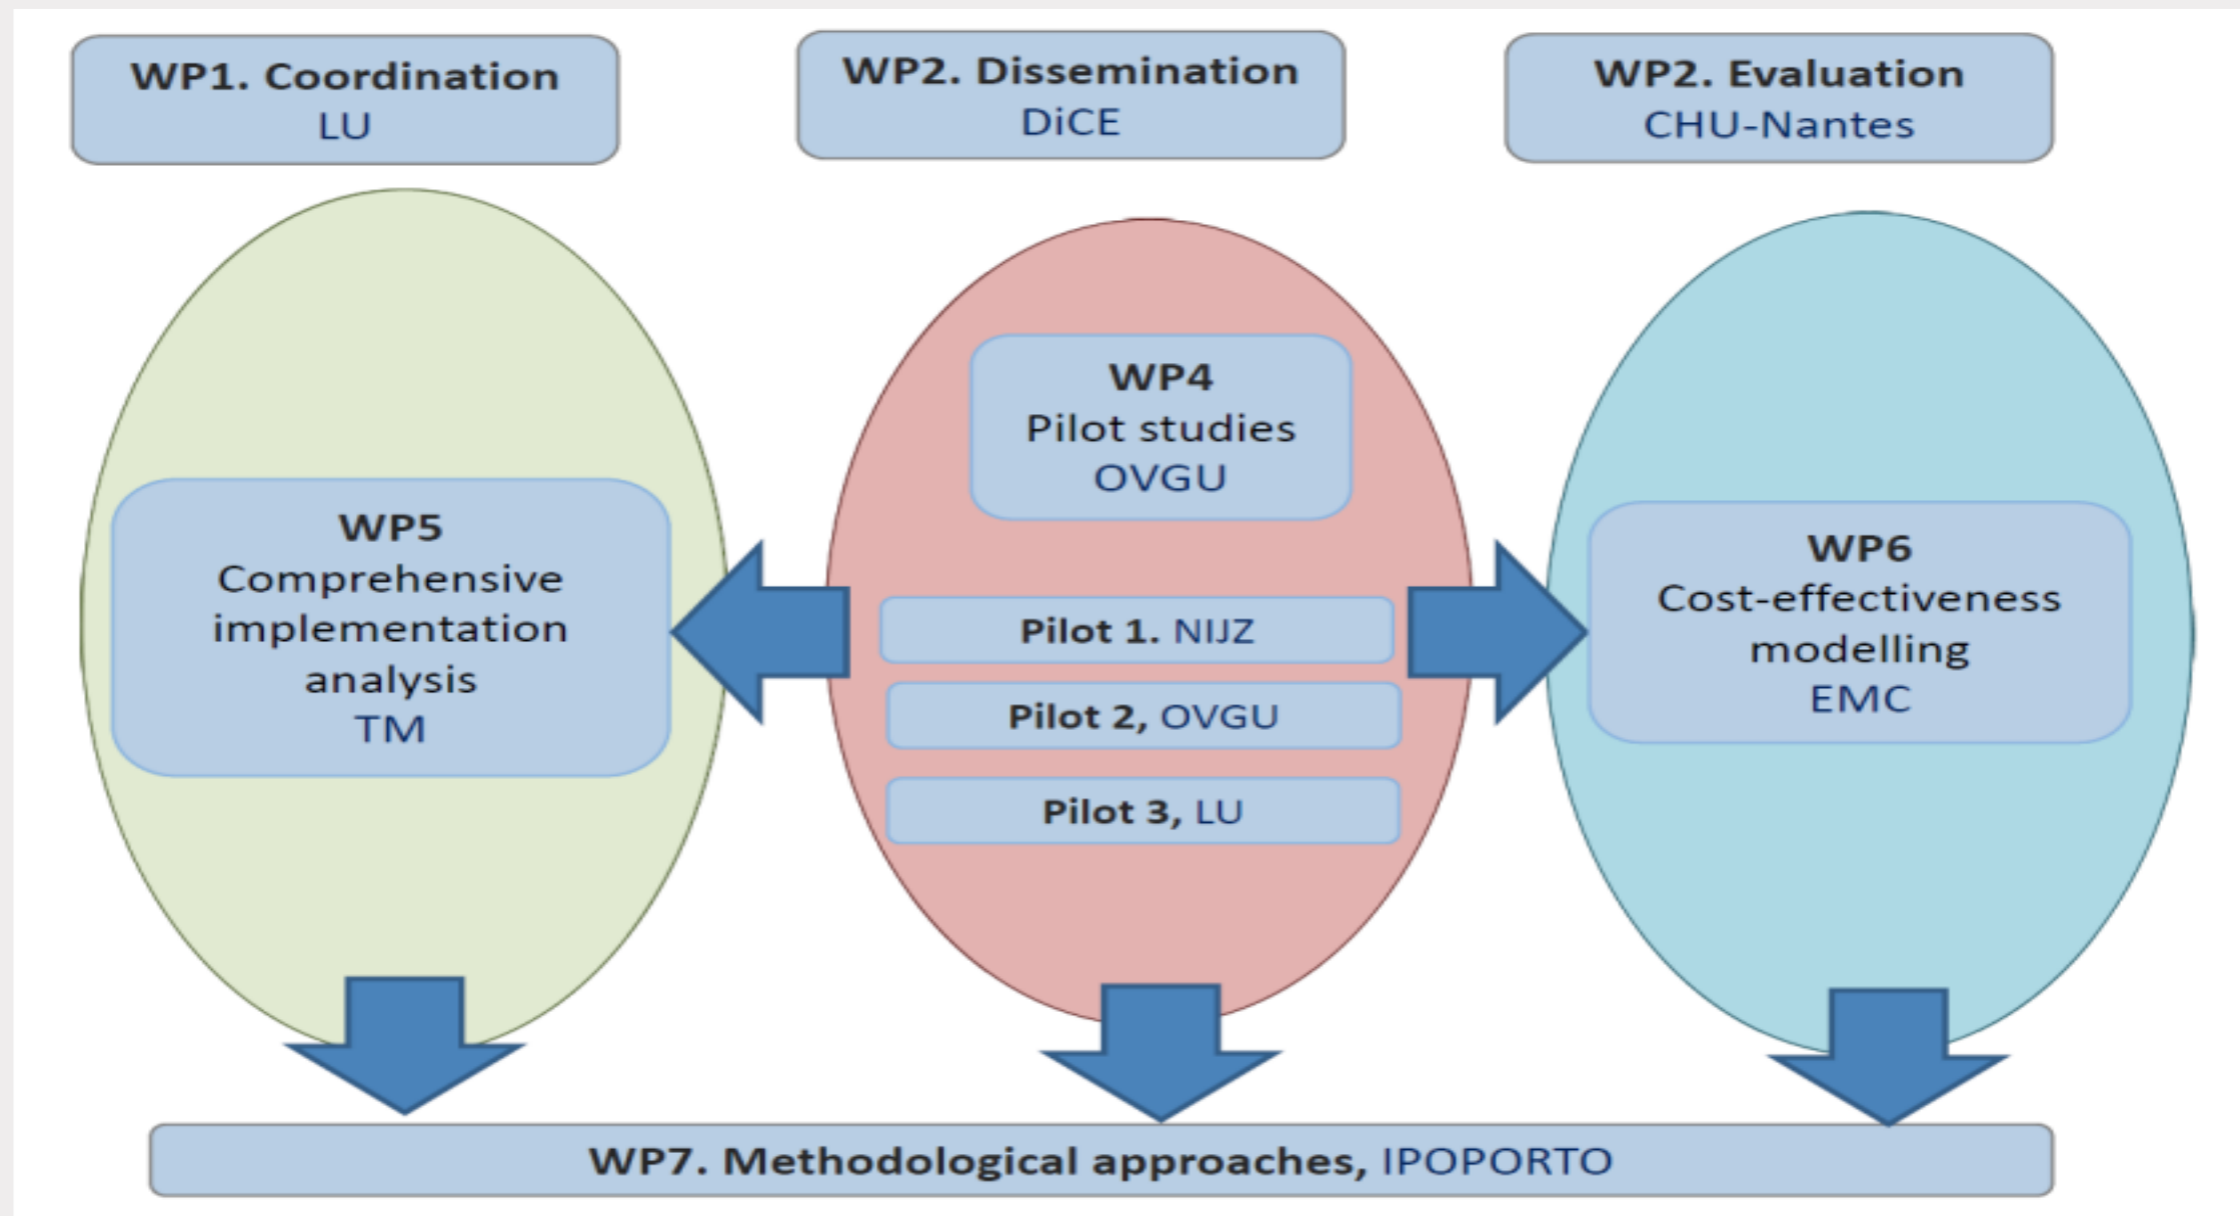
WP1. Coordination
LU

WP2. Dissemination
DiCE

WP2. Evaluation
CHU-Nantes

WP5
Comprehensive implementation analysis
TM

WP4
Pilot studies
OVGU

Pilot 1. NIJZ

Pilot 2, OVGU

Pilot 3, LU

WP6
Cost-effectiveness modelling
EMC

WP7. Methodological approaches, IPOPORTO